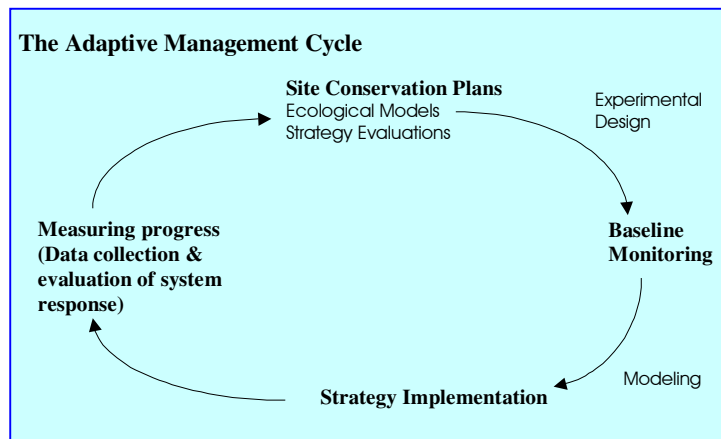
The Adaptive Management Cycle

Site Conservation Plans
Ecological Models
Strategy Evaluations

Experimental Design

Baseline Monitoring

Modeling

Strategy Implementation

Measuring progress (Data collection & evaluation of system response)